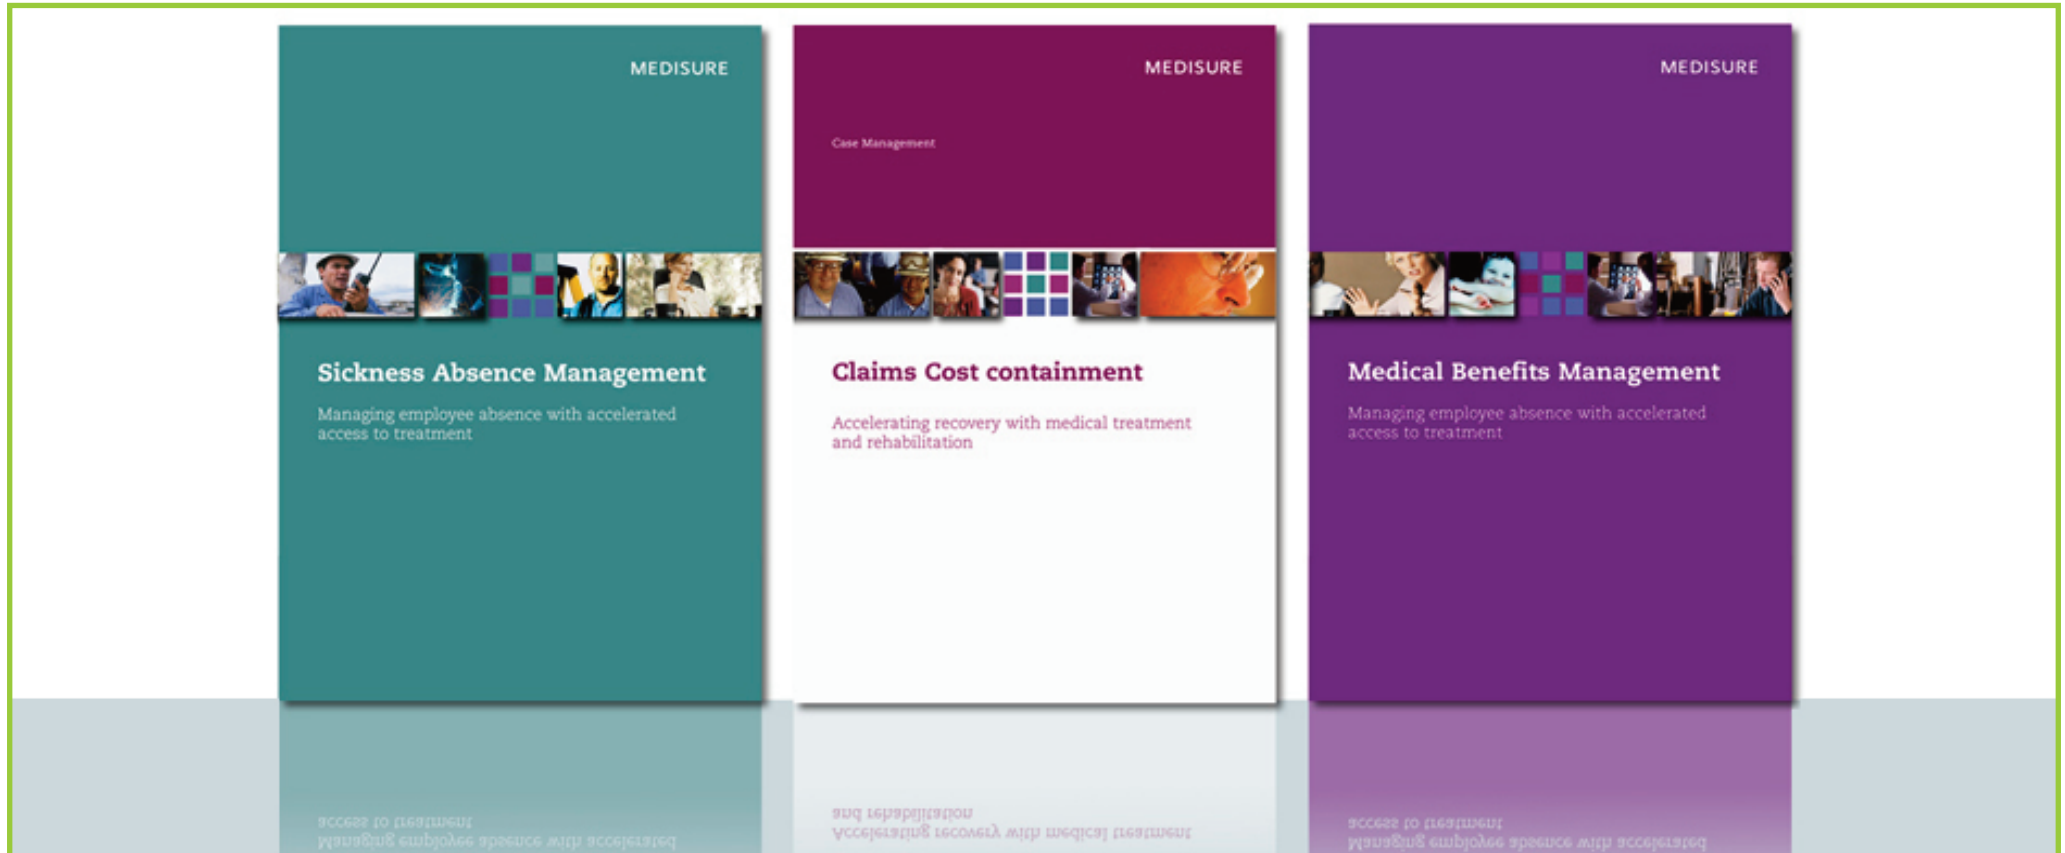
MEDISURE

Sickness Absence Management

Managing employee absence with accelerated access to treatment

MEDISURE

Case Management

Claims Cost containment

Accelerating recovery with medical treatment and rehabilitation

MEDISURE

Medical Benefits Management

Managing employee absence with accelerated access to treatment